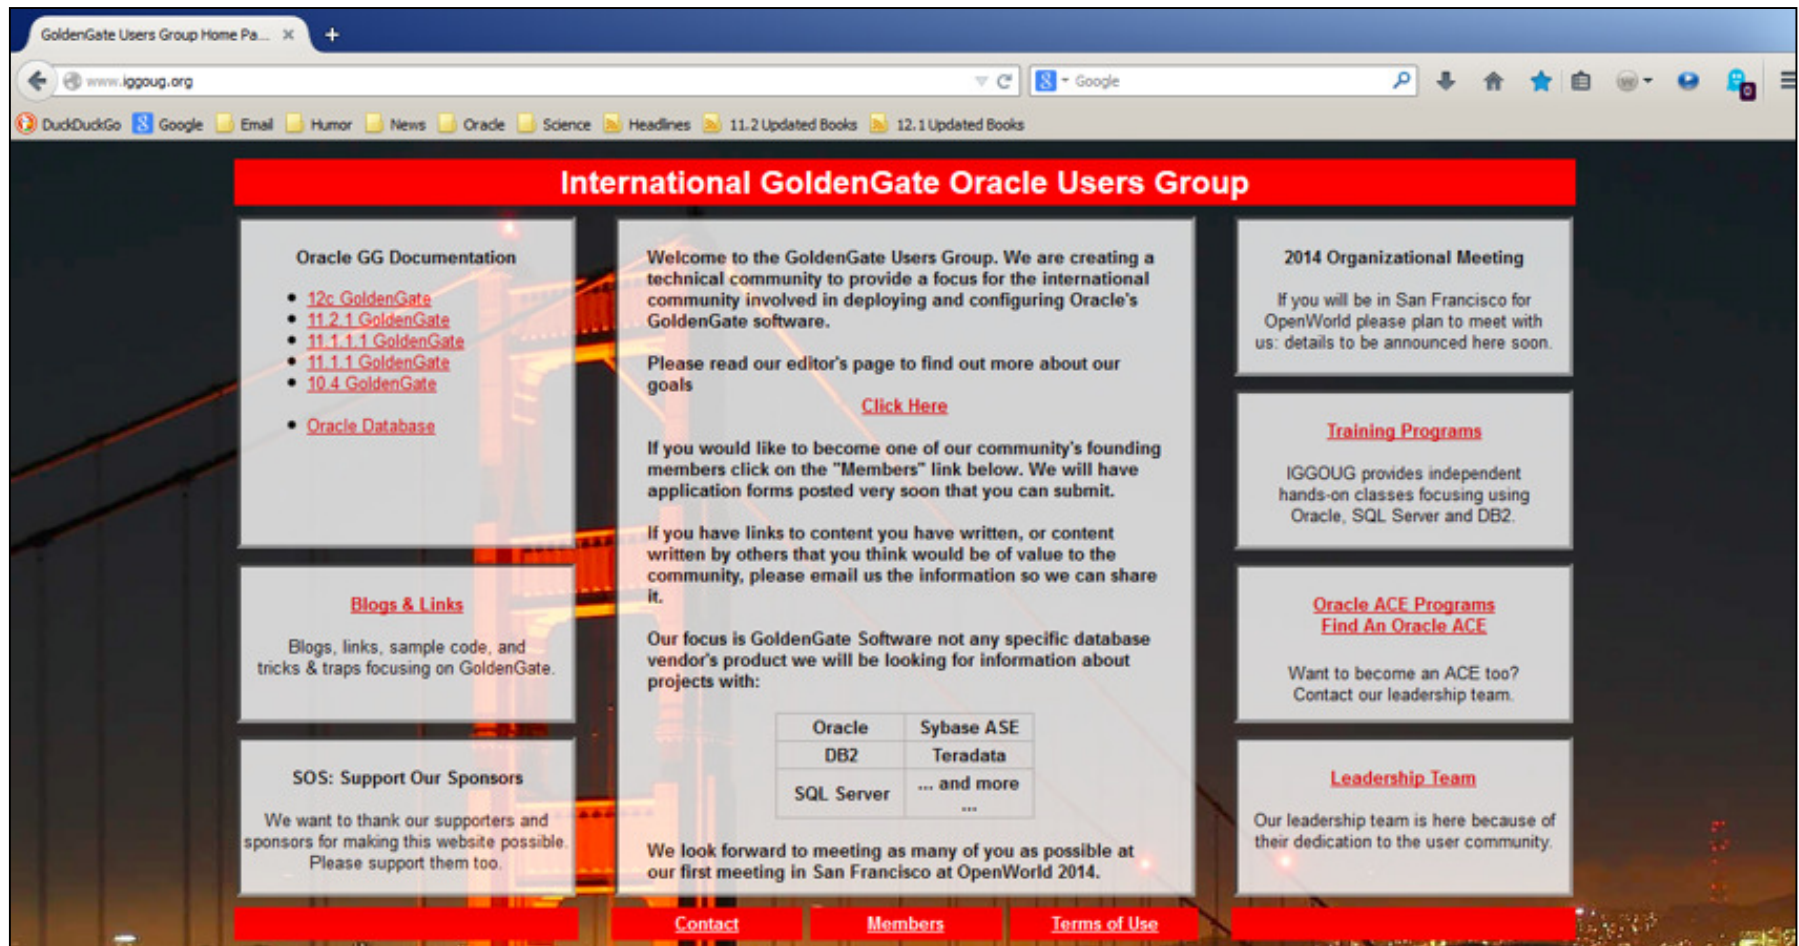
GoldenGate Users Group Home Pa... ×

www.iggoug.org

Google

DuckDuckGo Google Email Humor News Oracle Science Headlines 11.2 Updated Books 12.1 Updated Books

International GoldenGate Oracle Users Group

Oracle GG Documentation

- 12c GoldenGate
- 11.2.1 GoldenGate
- 11.1.1.1 GoldenGate
- 11.1.1 GoldenGate
- 10.4 GoldenGate

- Oracle Database

Blogs & Links

Blogs, links, sample code, and tricks & traps focusing on GoldenGate.

SOS: Support Our Sponsors

We want to thank our supporters and sponsors for making this website possible. Please support them too.

Welcome to the GoldenGate Users Group. We are creating a technical community to provide a focus for the international community involved in deploying and configuring Oracle's GoldenGate software.

Please read our editor's page to find out more about our goals

Click Here

If you would like to become one of our community's founding members click on the "Members" link below. We will have application forms posted very soon that you can submit.

If you have links to content you have written, or content written by others that you think would be of value to the community, please email us the information so we can share it.

Our focus is GoldenGate Software not any specific database vendor's product we will be looking for information about projects with:

| Oracle | Sybase ASE |
|---|---|
| DB2 | Teradata |
| SQL Server | ... and more ... |

We look forward to meeting as many of you as possible at our first meeting in San Francisco at OpenWorld 2014.

2014 Organizational Meeting

If you will be in San Francisco for OpenWorld please plan to meet with us: details to be announced here soon.

Training Programs

IGGOUG provides independent hands-on classes focusing using Oracle, SQL Server and DB2.

Oracle ACE Programs
Find An Oracle ACE

Want to become an ACE too? Contact our leadership team.

Leadership Team

Our leadership team is here because of their dedication to the user community.

Contact Members Terms of Use